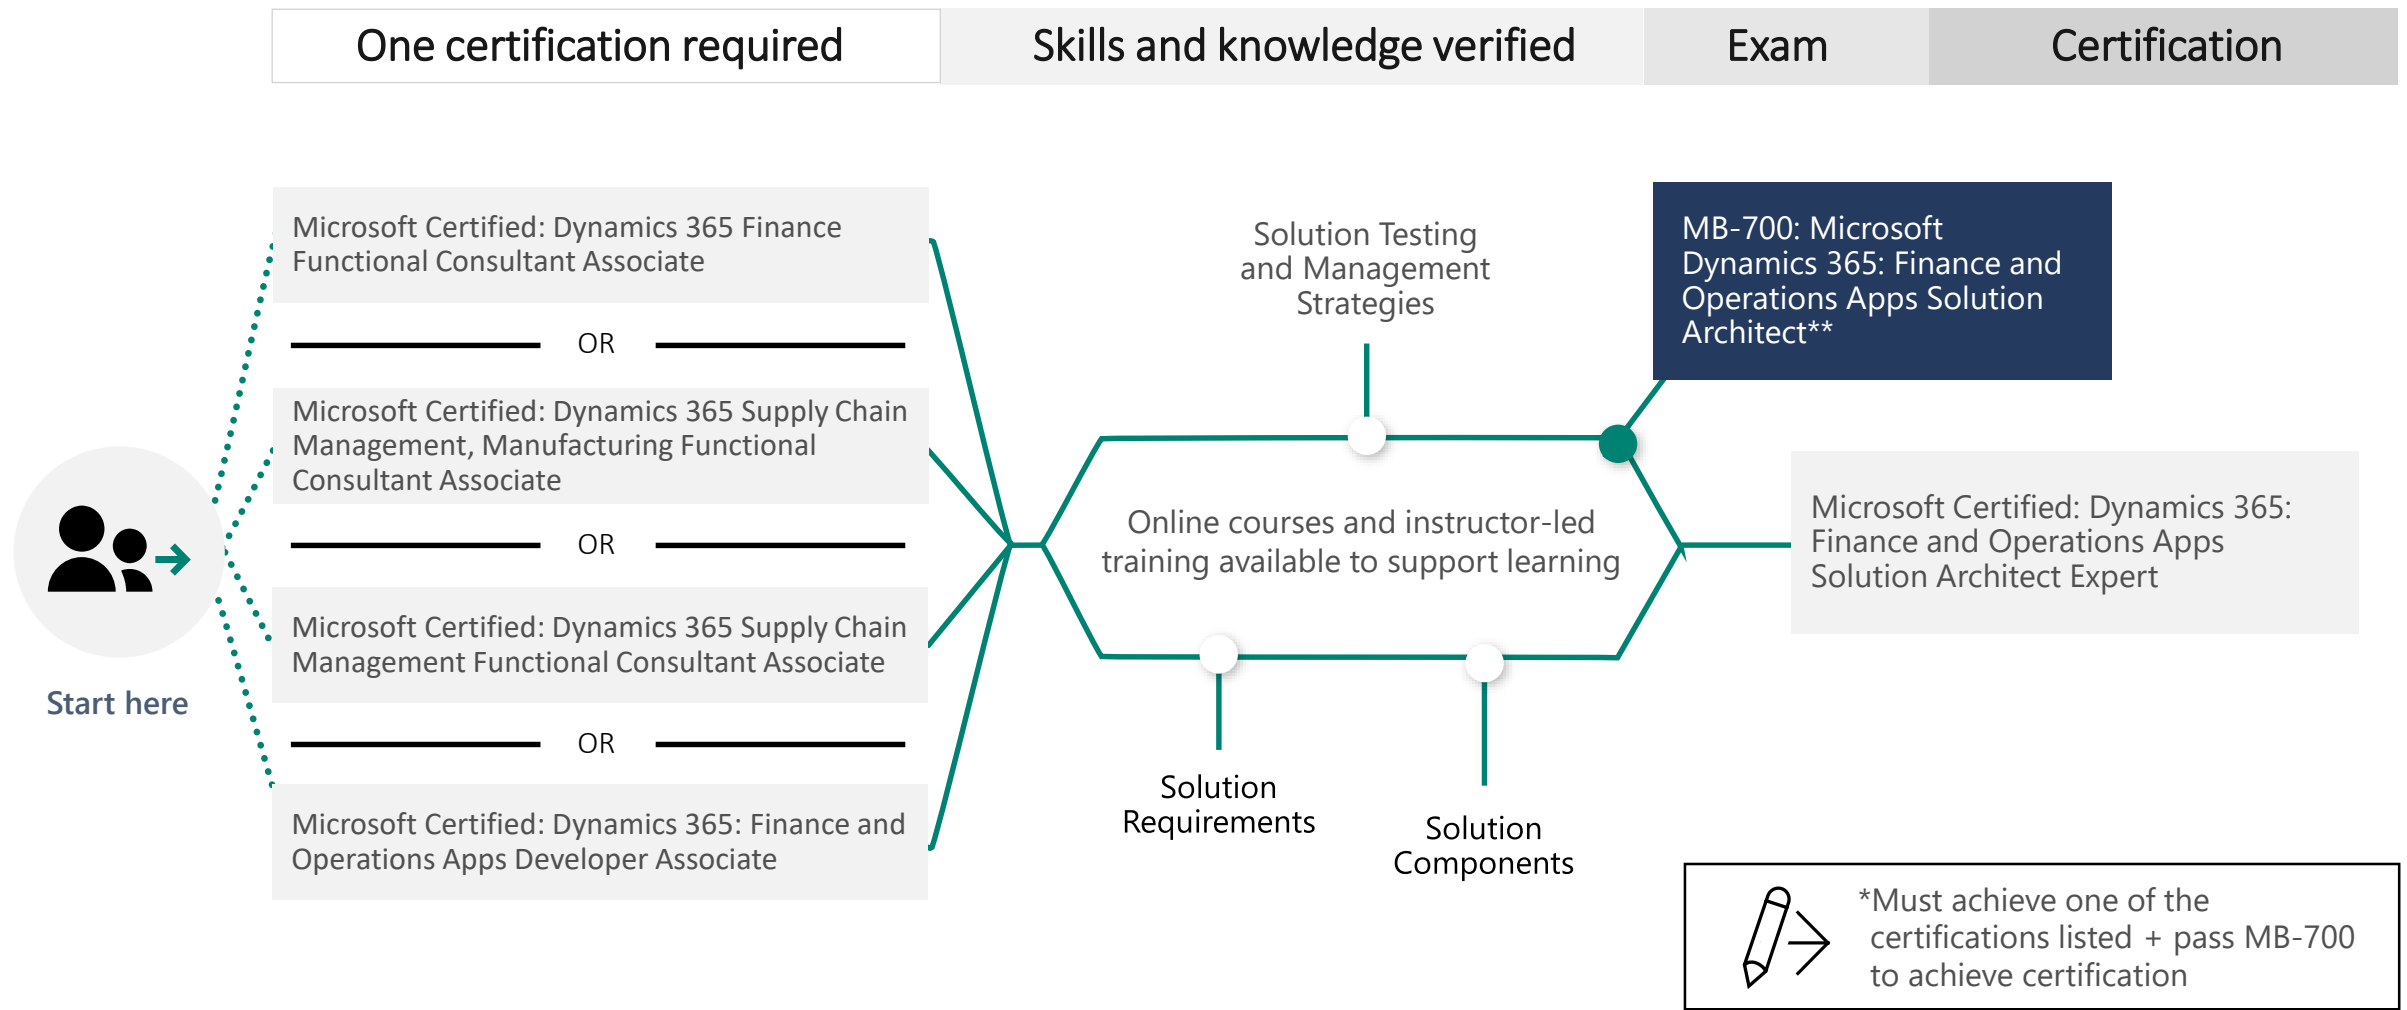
One certification required

Skills and knowledge verified

Exam

Certification

Microsoft Certified: Dynamics 365 Finance Functional Consultant Associate

OR

Microsoft Certified: Dynamics 365 Supply Chain Management, Manufacturing Functional Consultant Associate

OR

Microsoft Certified: Dynamics 365 Supply Chain Management Functional Consultant Associate

OR

Microsoft Certified: Dynamics 365: Finance and Operations Apps Developer Associate

Start here

Solution Testing and Management Strategies

Online courses and instructor-led training available to support learning

Solution Requirements

Solution Components

MB-700: Microsoft Dynamics 365: Finance and Operations Apps Solution Architect**

Microsoft Certified: Dynamics 365: Finance and Operations Apps Solution Architect Expert

*Must achieve one of the certifications listed + pass MB-700 to achieve certification